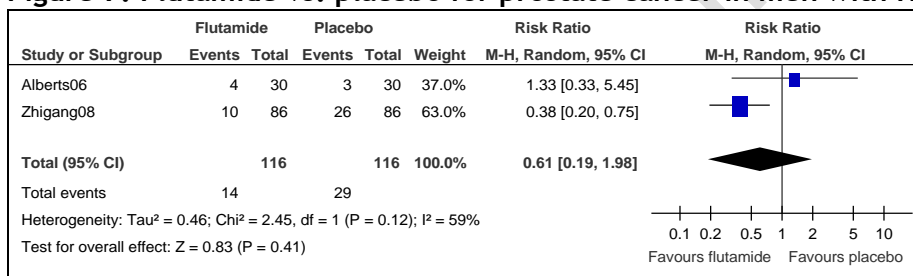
Figure 7: Flutamide vs. placebo for prostate cancer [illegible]

| | Flutamide | | Placebo | | | Risk Ratio | Risk Ratio |
|---|---|---|---|---|---|---|---|
| Study or Subgroup | Events | Total | Events | Total | Weight | M-H, Random, 95% CI | M-H, Random, 95% CI |
| Alberts06 | 4 | 30 | 3 | 30 | 37.0% | 1.33 [0.33, 5.45] | |
| Zhigang08 | 10 | 86 | 26 | 86 | 63.0% | 0.38 [0.20, 0.75] | |
| Total (95% CI) | | 116 | | 116 | 100.0% | 0.61 [0.19, 1.98] | |
| Total events | 14 | | 29 | | | | |

Heterogeneity: Tau² = 0.46; Chi² = 2.45, df = 1 (P = 0.12); I² = 59%

Test for overall effect: Z = 0.83 (P = 0.41)

0.1 0.2 0.5 1 2 5 10

Favours flutamide Favours placebo